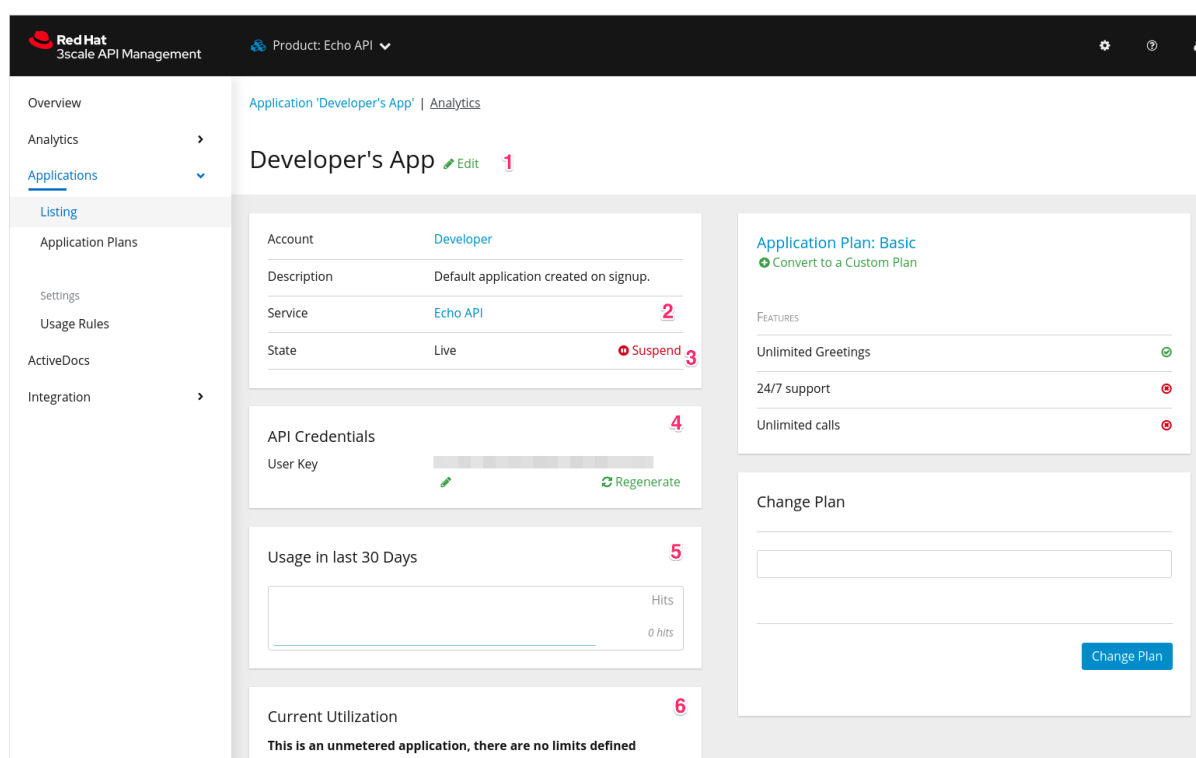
Red Hat
3scale API Management

Product: Echo API

Overview
Analytics
Applications
Listing
Application Plans
Settings
Usage Rules
ActiveDocs
Integration

Application 'Developer's App' | Analytics

Developer's App Edit 1

| Account | Developer |
|---|---|
| Description | Default application created on signup. |
| Service | Echo API 2 |
| State | Live Suspend 3 |

API Credentials 4
User Key
Regenerate

Usage in last 30 Days 5
Hits
0 hits

Current Utilization 6
This is an unmetered application, there are no limits defined

Application Plan: Basic
Convert to a Custom Plan

Features

Unlimited Greetings
24/7 support
Unlimited calls

Change Plan

Change Plan